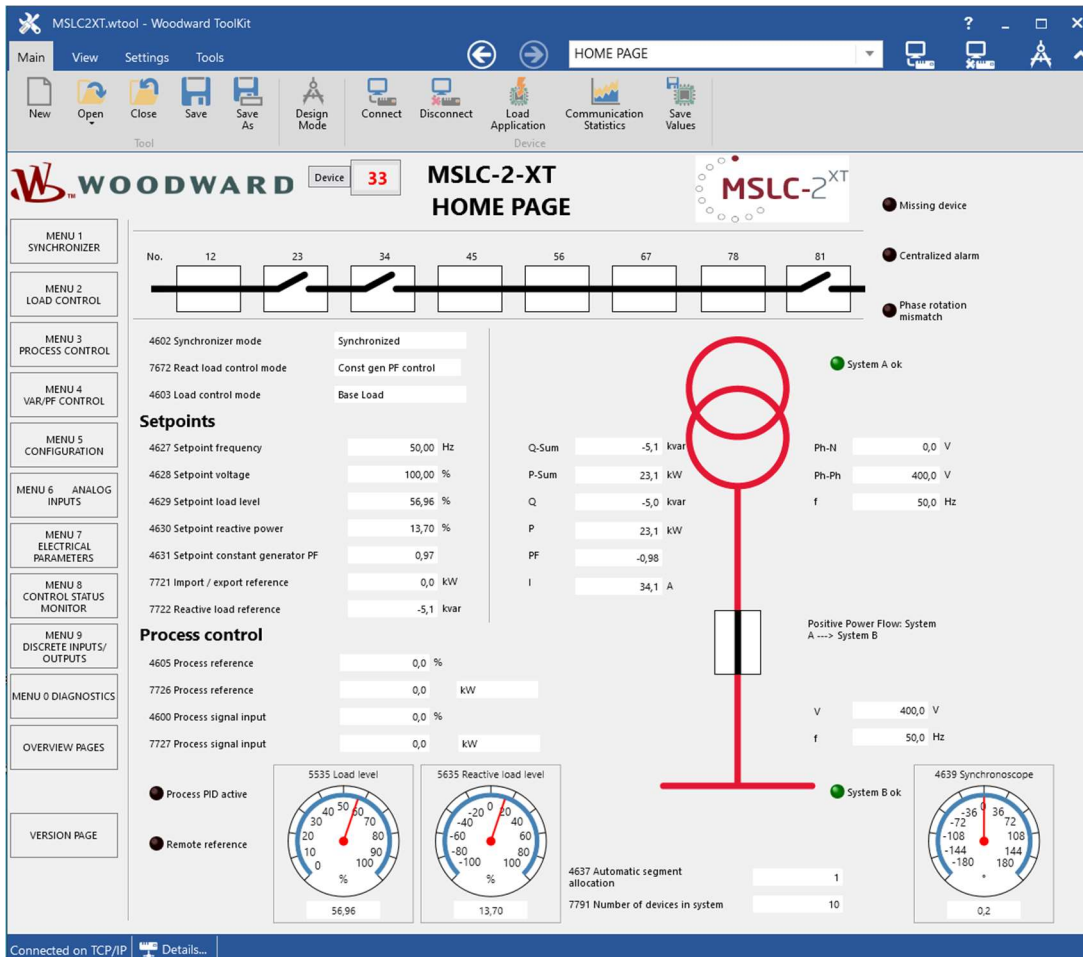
MSLC2XT.wtool - Woodward ToolKit

? _ □ ×

Main View Settings Tools

HOME PAGE

New Open Close Save Save As
Tool

Design Mode

Connect Disconnect Load Application Communication Statistics Save Values
Device

WOODWARD

Device 33

MSLC-2-XT
HOME PAGE

MSLC-2XT

Missing device

Centralized alarm

Phase rotation mismatch

MENU 1 SYNCHRONIZER

MENU 2 LOAD CONTROL

MENU 3 PROCESS CONTROL

MENU 4 VAR/PF CONTROL

MENU 5 CONFIGURATION

MENU 6 ANALOG INPUTS

MENU 7 ELECTRICAL PARAMETERS

MENU 8 CONTROL STATUS MONITOR

MENU 9 DISCRETE INPUTS/ OUTPUTS

MENU 0 DIAGNOSTICS

OVERVIEW PAGES

VERSION PAGE

No. 12 23 34 45 56 67 78 81

4602 Synchronizer mode Synchronized
7672 React load control mode Const gen PF control
4603 Load control mode Base Load

System A ok

Setpoints

| | | |
|---|---|---|
| 4627 Setpoint frequency | 50,00 | Hz |
| 4628 Setpoint voltage | 100,00 | % |
| 4629 Setpoint load level | 56,96 | % |
| 4630 Setpoint reactive power | 13,70 | % |
| 4631 Setpoint constant generator PF | 0,97 | |
| 7721 Import / export reference | 0,0 | kW |
| 7722 Reactive load reference | -5,1 | kvar |

| | | |
|---|---|---|
| Q-Sum | -5,1 | kvar |
| P-Sum | 23,1 | kW |
| Q | -5,0 | kvar |
| P | 23,1 | kW |
| PF | -0,98 | |
| I | 34,1 | A |

| | | |
|---|---|---|
| Ph-N | 0,0 | V |
| Ph-Ph | 400,0 | V |
| f | 50,0 | Hz |

Positive Power Flow: System A ---> System B

Process control

| | | |
|---|---|---|
| 4605 Process reference | 0,0 | % |
| 7726 Process reference | 0,0 | kW |
| 4600 Process signal input | 0,0 | % |
| 7727 Process signal input | 0,0 | kW |

V 400,0 V
f 50,0 Hz

Process PID active

Remote reference

5535 Load level
0 10 20 30 40 50 60 70 80 90 100
%
56,96

5635 Reactive load level
-100 -80 -60 -40 -20 0 20 40 60 80 100
%
13,70

System B ok

4639 Synchronoscope
-180 -144 -108 -72 -36 0 36 72 108 144 180
0,2

4637 Automatic segment allocation 1
7791 Number of devices in system 10

Connected on TCP/IP Details...